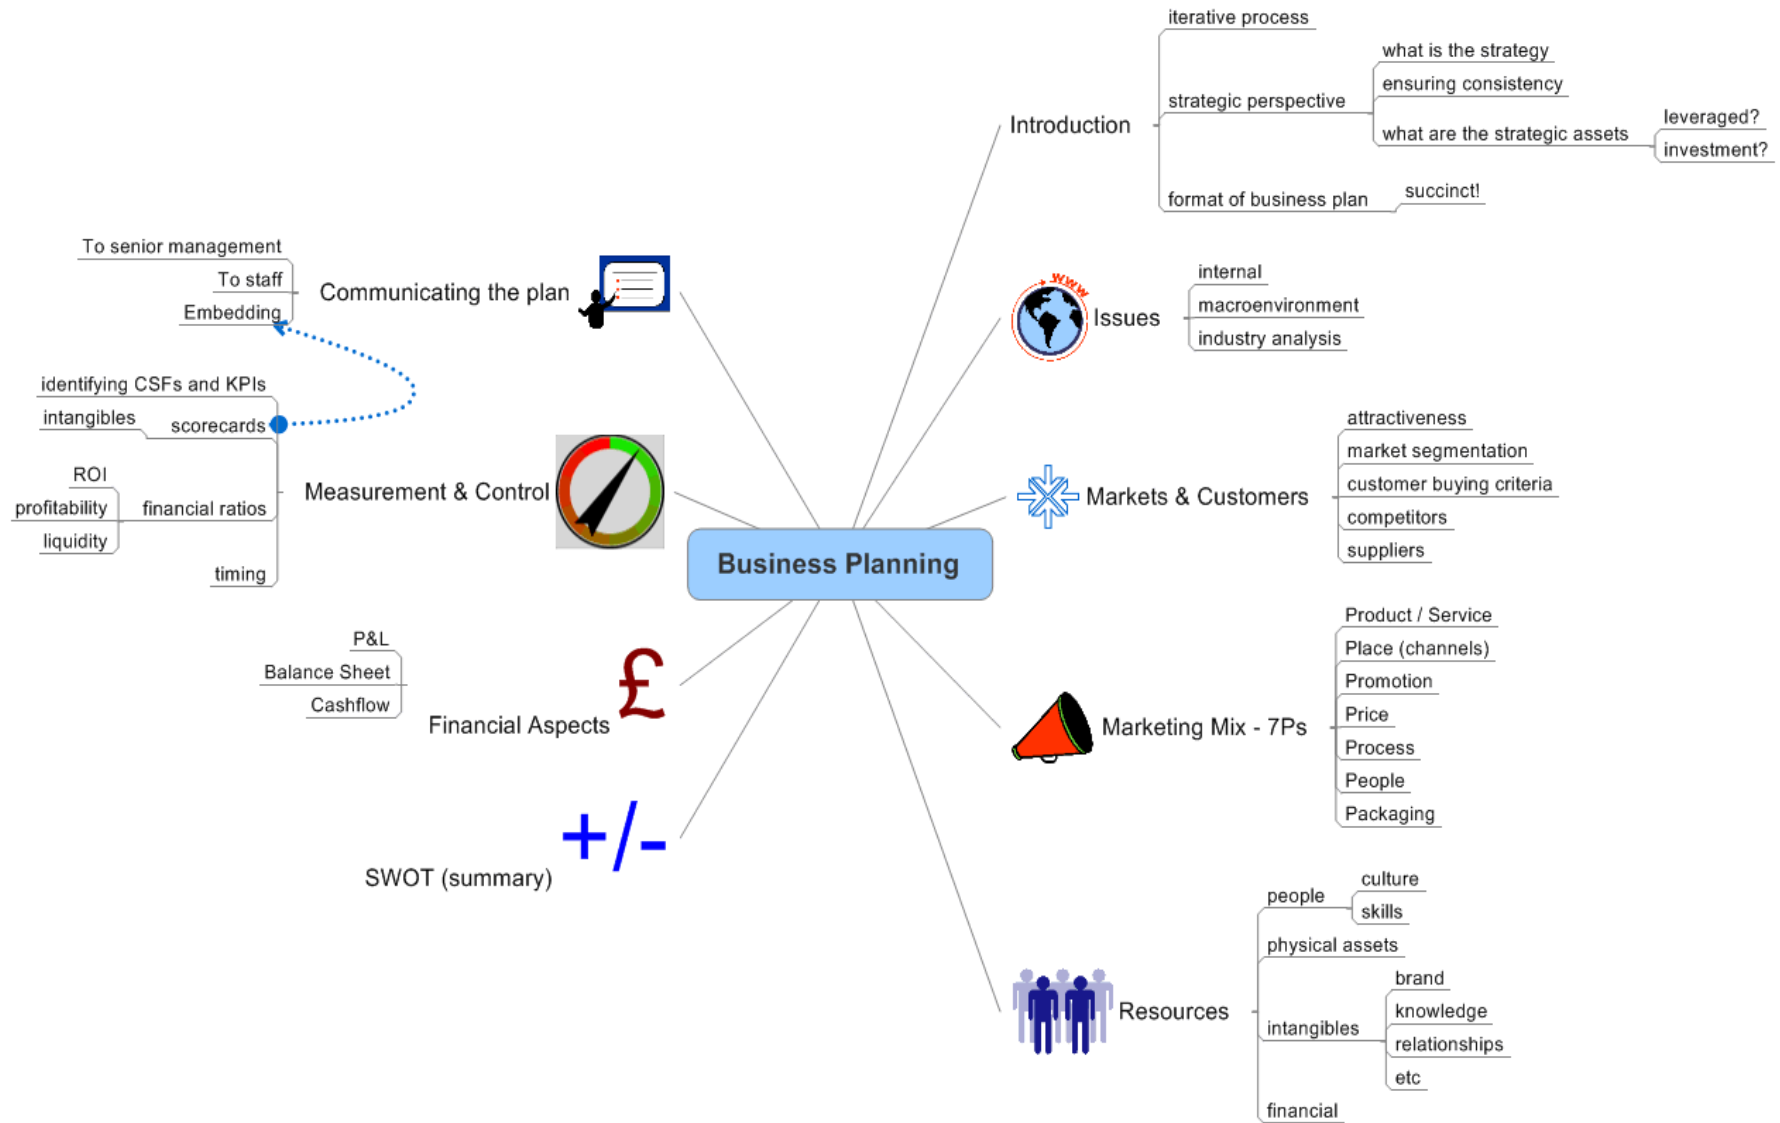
Business Planning

Introduction
iterative process
strategic perspective
what is the strategy
ensuring consistency
what are the strategic assets
leveraged?
investment?
format of business plan
succinct!

Issues
www
internal
macroenvironment
industry analysis

Markets & Customers
attractiveness
market segmentation
customer buying criteria
competitors
suppliers

Marketing Mix - 7Ps
Product / Service
Place (channels)
Promotion
Price
Process
People
Packaging

Resources
people
culture
skills
physical assets
intangibles
brand
knowledge
relationships
etc
financial

Communicating the plan
To senior management
To staff
Embedding

Measurement & Control
identifying CSFs and KPIs
intangibles
scorecards
ROI
profitability
financial ratios
liquidity
timing

Financial Aspects
£
P&L
Balance Sheet
Cashflow

SWOT (summary)
+/-